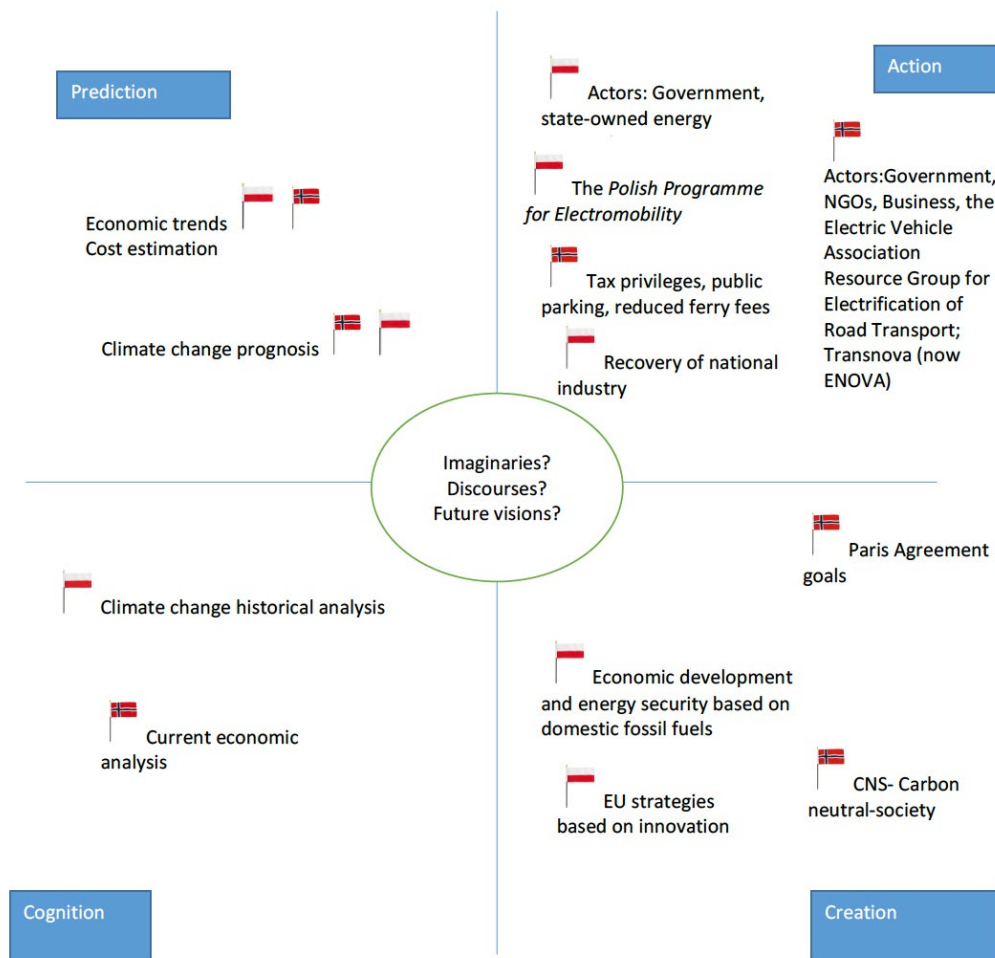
Prediction

Economic trends
Cost estimation

Climate change prognosis

Action

Actors: Government, state-owned energy

The *Polish Programme for Electromobility*

Tax privileges, public parking, reduced ferry fees

Recovery of national industry

Actors:Government, NGOs, Business, the Electric Vehicle Association
Resource Group for Electrification of Road Transport; Transnova (now ENOVA)

Imaginaries?
Discourses?
Future visions?

Climate change historical analysis

Current economic analysis

Cognition

Paris Agreement goals

Economic development and energy security based on domestic fossil fuels

EU strategies based on innovation

CNS- Carbon neutral-society

Creation